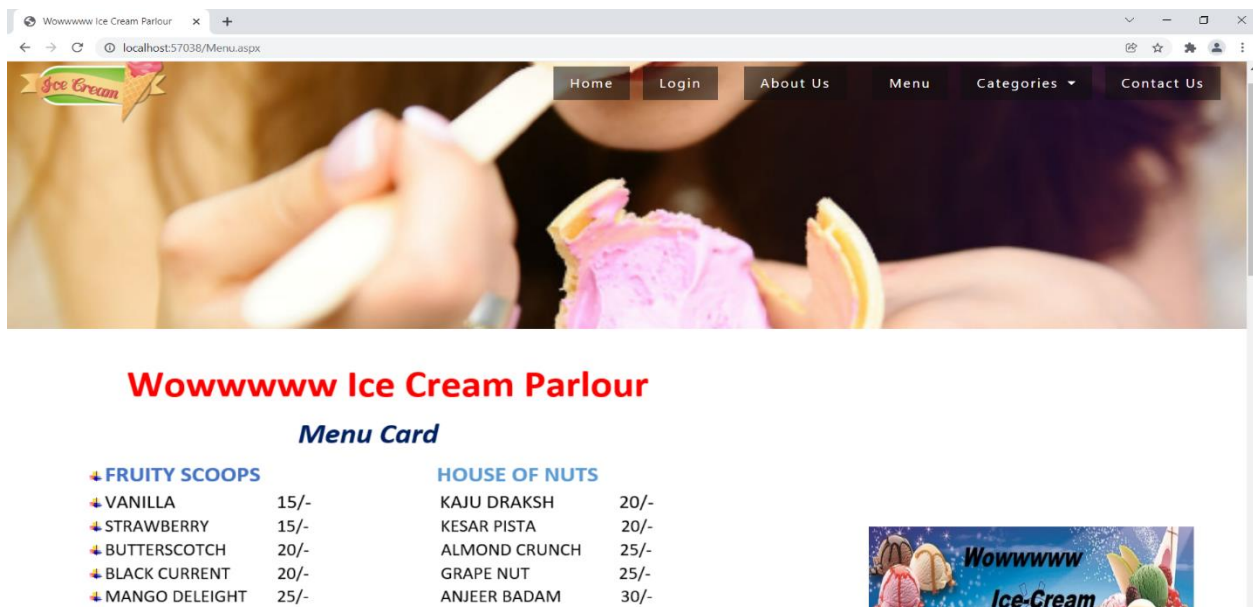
Wowwwww Ice Cream Parlour × +

localhost:57038/Menu.aspx

Ice Cream

Home Login About Us Menu Categories Contact Us

Wowwwww Ice Cream Parlour

Menu Card

FRUITY SCOOPS

| | |
|---|---|
| VANILLA | 15/- |
| STRAWBERRY | 15/- |
| BUTTERSCOTCH | 20/- |
| BLACK CURRENT | 20/- |
| MANGO DELEIGHT | 25/- |

HOUSE OF NUTS

| | |
|---|---|
| KAJU DRAKSH | 20/- |
| KESAR PISTA | 20/- |
| ALMOND CRUNCH | 25/- |
| GRAPE NUT | 25/- |
| ANJEER BADAM | 30/- |

Wowwwww Ice-Cream